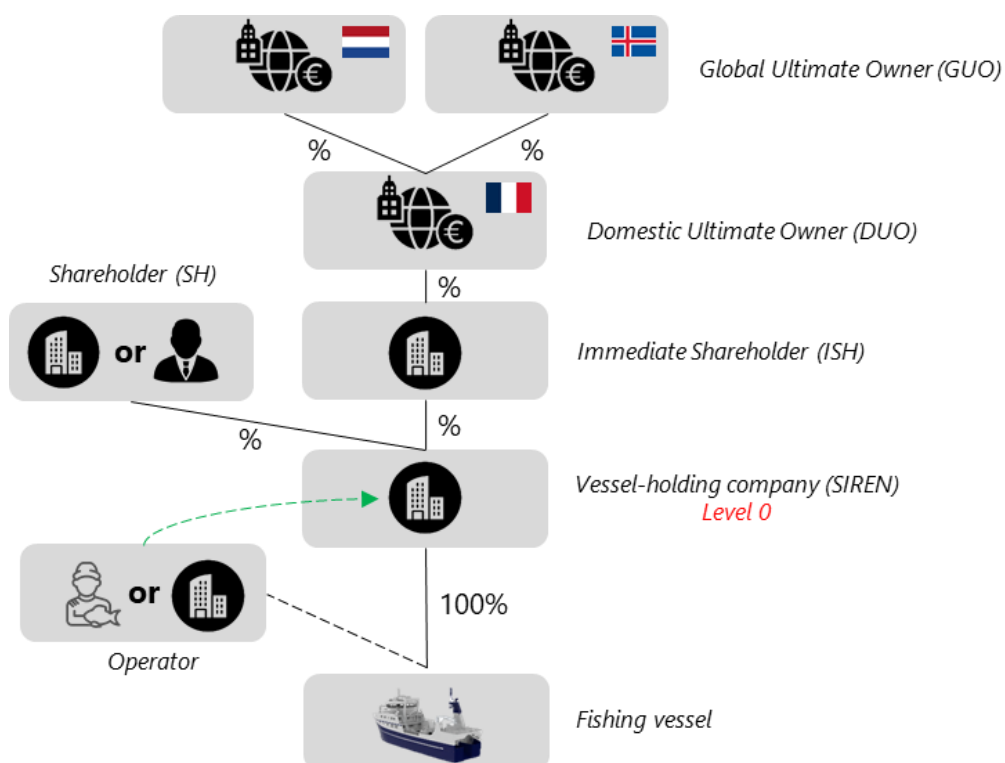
Global Ultimate Owner (GUO)

%

%

Domestic Ultimate Owner (DUO)

Shareholder (SH)

%

or

Immediate Shareholder (ISH)

%

%

Vessel-holding company (SIREN)
Level 0

or

100%

Operator

Fishing vessel